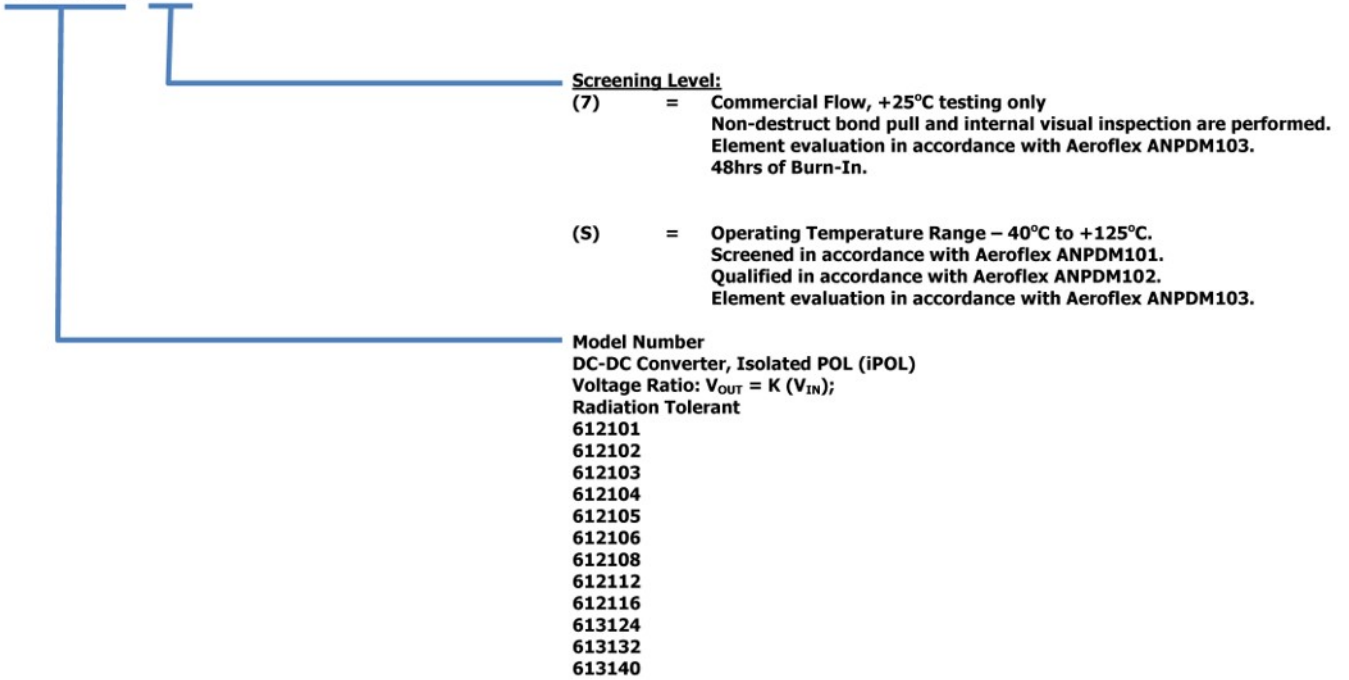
Screening Level:

(7) = Commercial Flow, +25$^o$C testing only
Non-destruct bond pull and internal visual inspection are performed.
Element evaluation in accordance with Aeroflex ANPDM103.
48hrs of Burn-In.

(S) = Operating Temperature Range – 40$^o$C to +125$^o$C.
Screened in accordance with Aeroflex ANPDM101.
Qualified in accordance with Aeroflex ANPDM102.
Element evaluation in accordance with Aeroflex ANPDM103.

Model Number
DC-DC Converter, Isolated POL (iPOL)
Voltage Ratio: $V_{OUT}$ = K ($V_{IN}$);
Radiation Tolerant
612101
612102
612103
612104
612105
612106
612108
612112
612116
613124
613132
613140